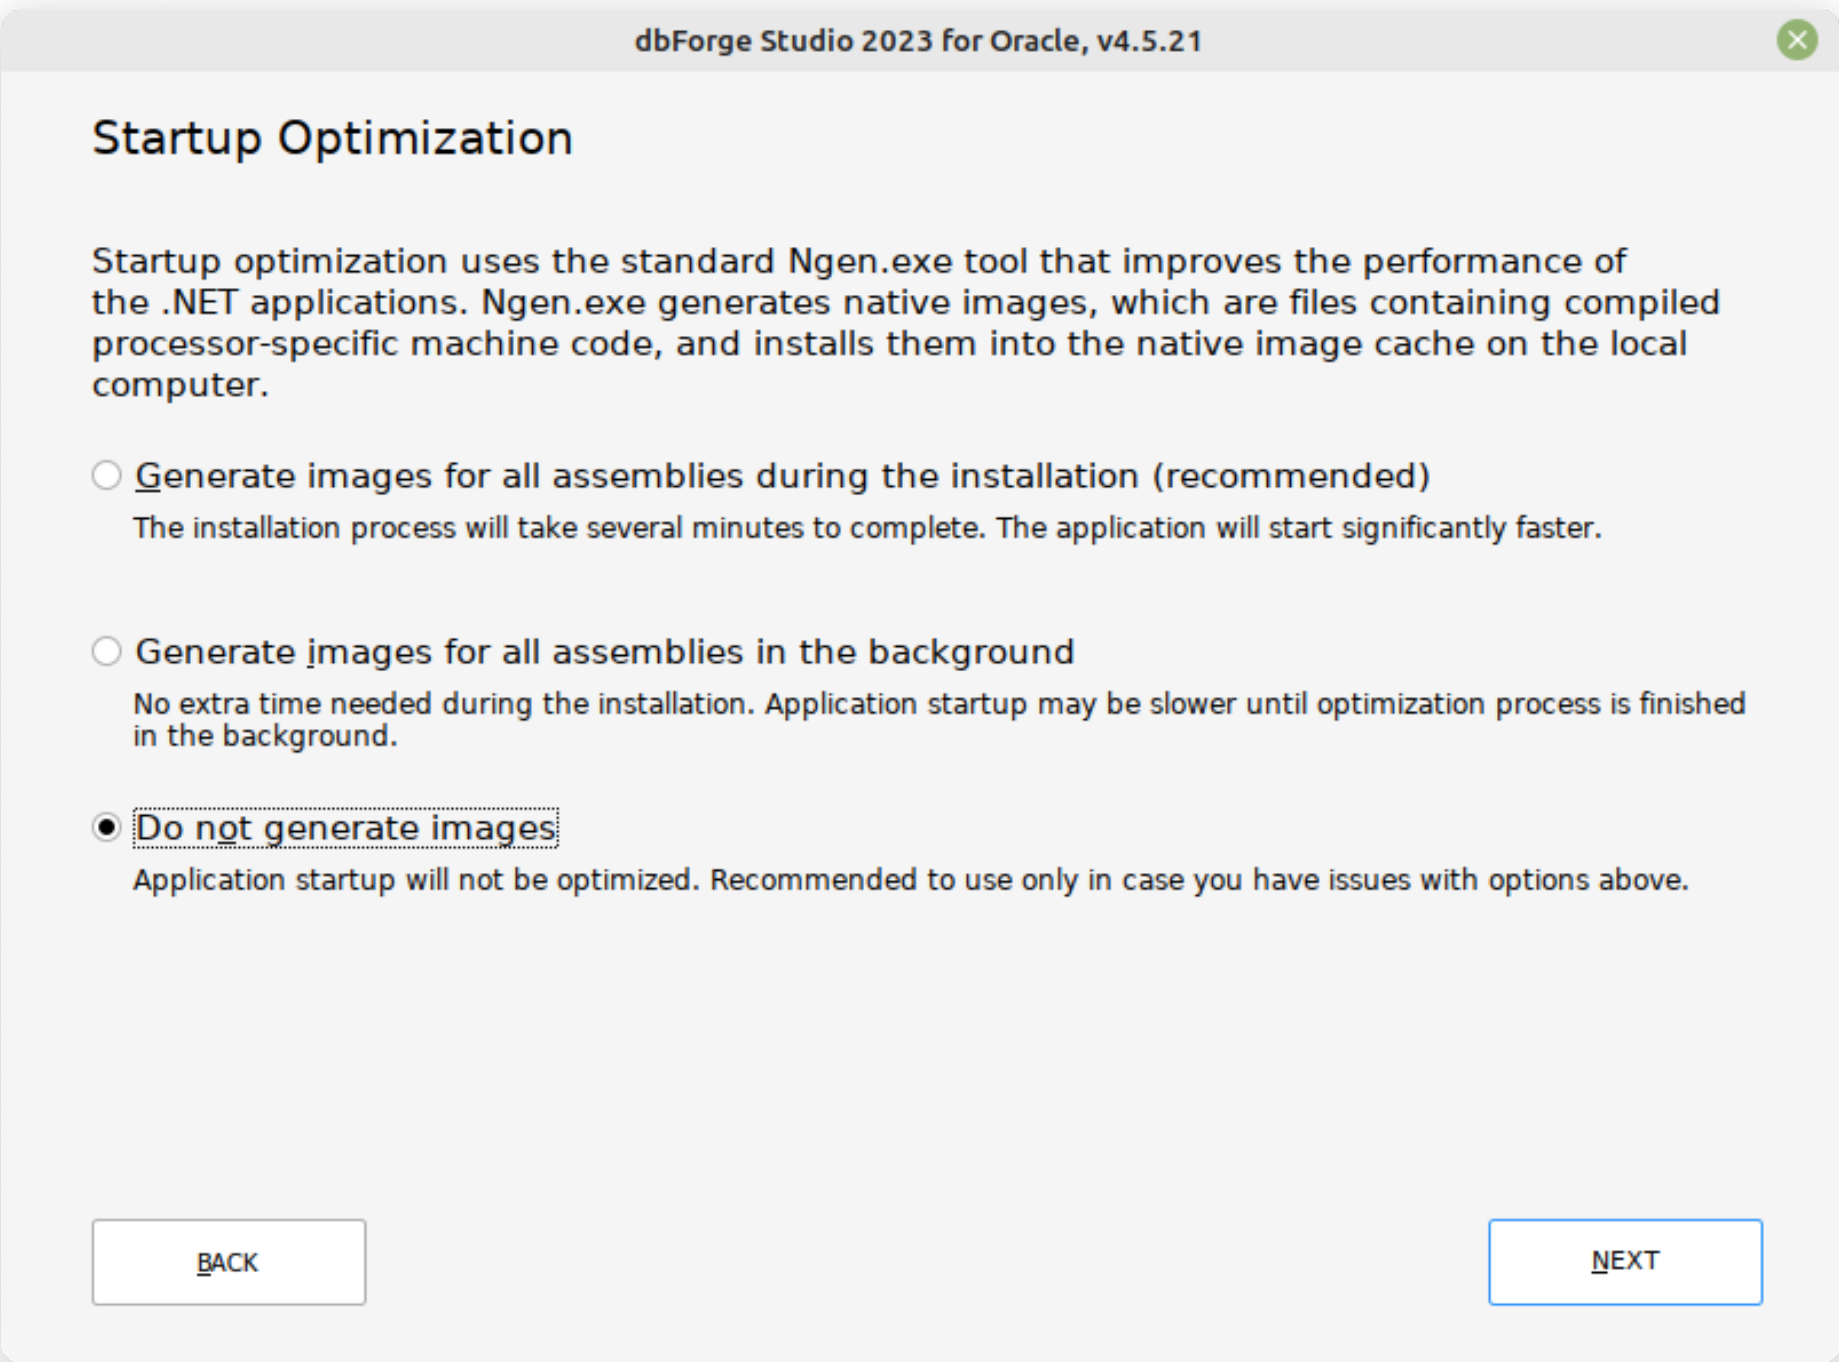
dbForge Studio 2023 for Oracle, v4.5.21

Startup Optimization

Startup optimization uses the standard Ngen.exe tool that improves the performance of the .NET applications. Ngen.exe generates native images, which are files containing compiled processor-specific machine code, and installs them into the native image cache on the local computer.

Generate images for all assemblies during the installation (recommended)
The installation process will take several minutes to complete. The application will start significantly faster.

Generate images for all assemblies in the background
No extra time needed during the installation. Application startup may be slower until optimization process is finished in the background.

Do not generate images
Application startup will not be optimized. Recommended to use only in case you have issues with options above.

BACK

NEXT